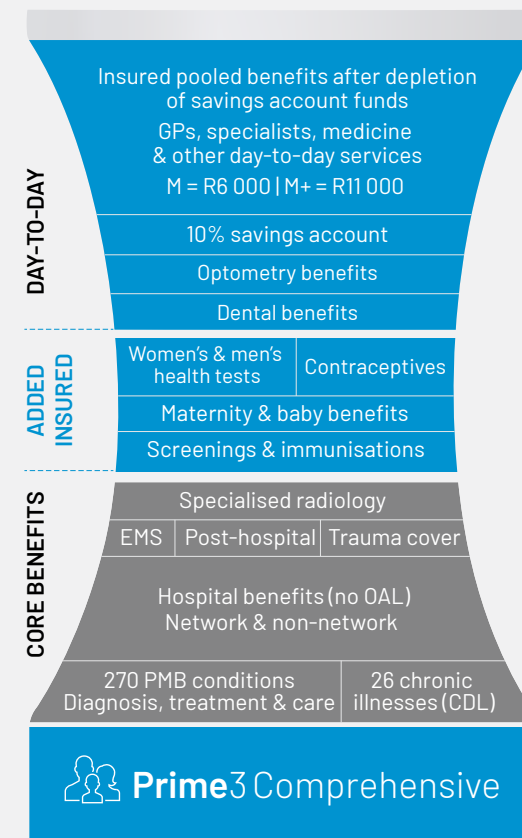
DAY-TO-DAY

Insured pooled benefits after depletion of savings account funds
GPs, specialists, medicine & other day-to-day services
M = R6 000 | M+ = R11 000

10% savings account

Optometry benefits

Dental benefits

ADDED INSURED

Women's & men's health tests

Contraceptives

Maternity & baby benefits

Screenings & immunisations

CORE BENEFITS

Specialised radiology

EMS

Post-hospital

Trauma cover

Hospital benefits (no OAL)
Network & non-network

270 PMB conditions
Diagnosis, treatment & care

26 chronic illnesses (CDL)

Prime3 Comprehensive